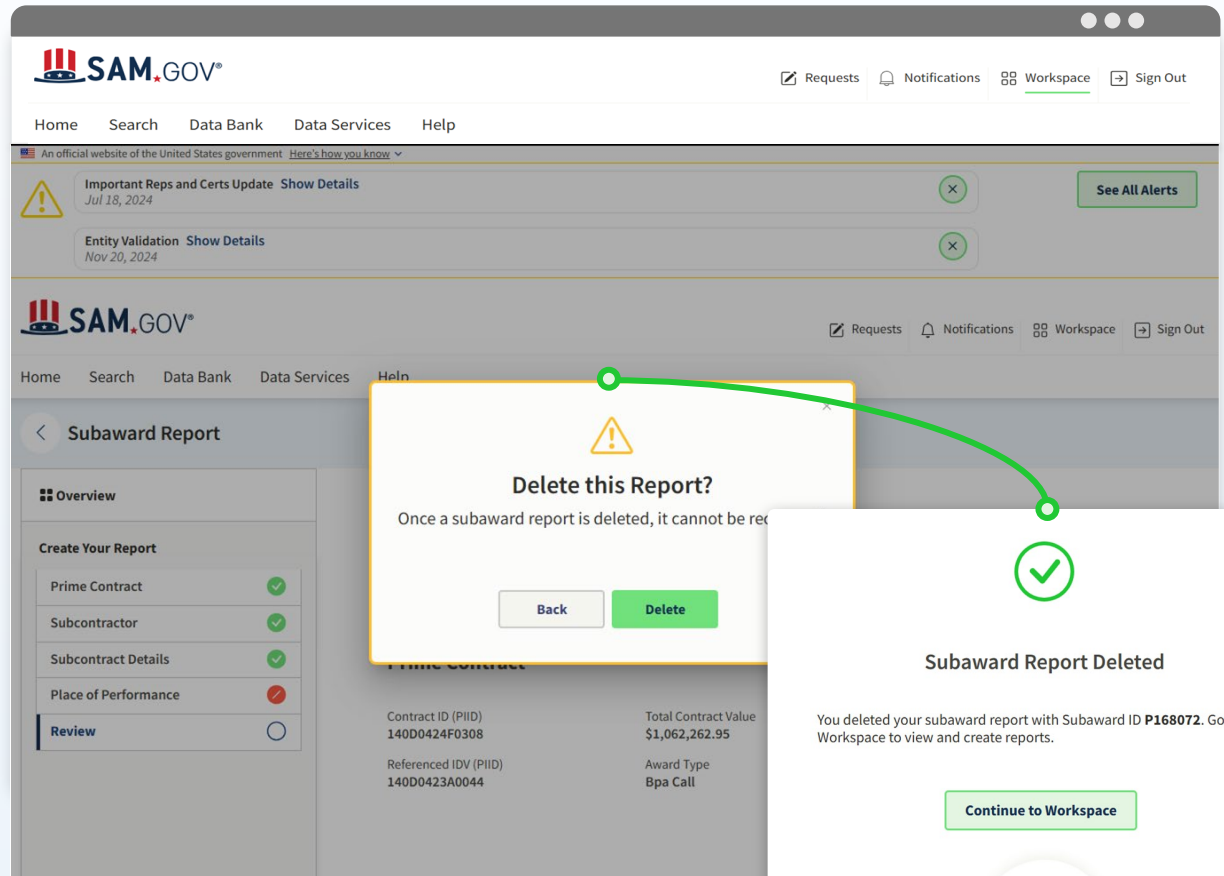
SAM.GOV®

Requests Notifications Workspace Sign Out

Home Search Data Bank Data Services Help

An official website of the United States government Here's how you know

Important Reps and Certs Update Show Details
Jul 18, 2024

Entity Validation Show Details
Nov 20, 2024

See All Alerts

SAM.GOV®

Requests Notifications Workspace Sign Out

Home Search Data Bank Data Services Help

Subaward Report

Overview

Create Your Report

Prime Contract

Subcontractor

Subcontract Details

Place of Performance

Review

Delete this Report?

Once a subaward report is deleted, it cannot be re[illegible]

Back Delete

Prime Contract

Contract ID (PIID)
140D0424F0308

Total Contract Value
$1,062,262.95

Referenced IDV (PIID)
140D0423A0044

Award Type
Bpa Call

Subaward Report Deleted

You deleted your subaward report with Subaward ID **P168072**. Go Workspace to view and create reports.

Continue to Workspace